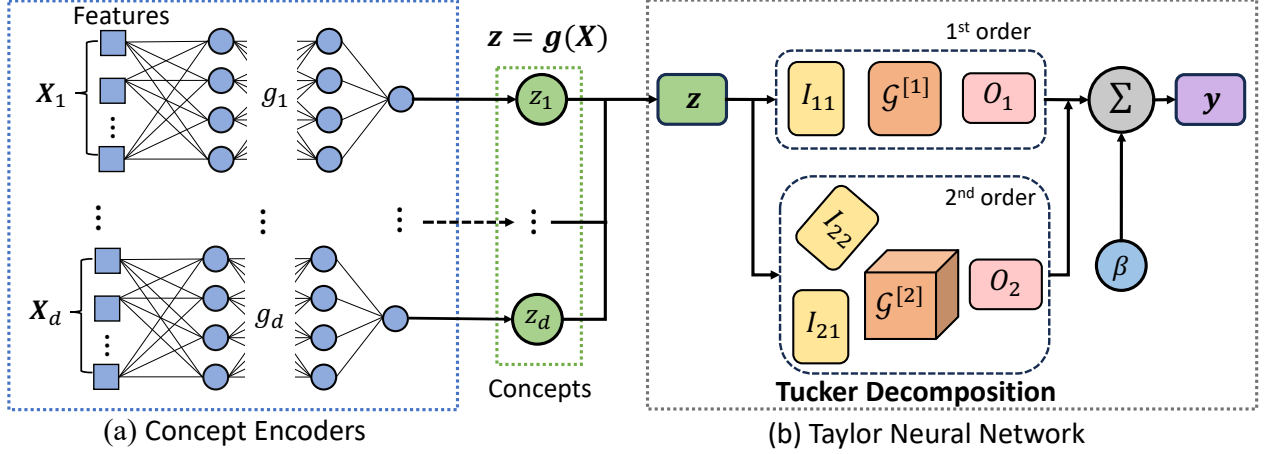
Features

$\boldsymbol{X}_1$

$g_1$

$\boldsymbol{z} = \boldsymbol{g}(\boldsymbol{X})$

$z_1$

$\boldsymbol{X}_d$

$g_d$

$z_d$

Concepts

(a) Concept Encoders

$\boldsymbol{z}$

1st order

$I_{11}$ $\mathcal{G}^{[1]}$ $O_1$

2nd order

$I_{22}$ $\mathcal{G}^{[2]}$ $O_2$ $I_{21}$

$\Sigma$

$\boldsymbol{y}$

$\beta$

Tucker Decomposition

(b) Taylor Neural Network